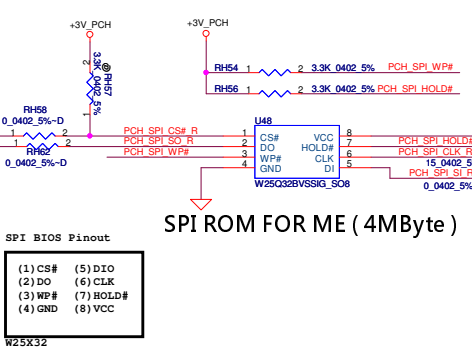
+3V_PCH

+3V_PCH

3.3K_0402_5%
@RH57
1
2

RH54
1
2
3.3K_0402_5%
PCH_SPI_WP#

RH56
1
2
3.3K_0402_5%
PCH_SPI_HOLD#

RH58
0_0402_5%~D
1
2
PCH_SPI_CS#_R
PCH_SPI_SO_R
PCH_SPI_WP#
RH62
0_0402_5%~D

U48
1 CS#
2 DO
3 WP#
4 GND
VCC 8
HOLD# 7
CLK 6
DI 5
W25Q32BVSSIG_SO8

PCH_SPI_HOLD
PCH_SPI_CLK_R
15_0402_5
PCH_SPI_SI_R
0_0402_5%

SPI ROM FOR ME ( 4MByte )

SPI BIOS Pinout

(1)CS# (5)DIO
(2)DO (6)CLK
(3)WP# (7)HOLD#
(4)GND (8)VCC

W25X32